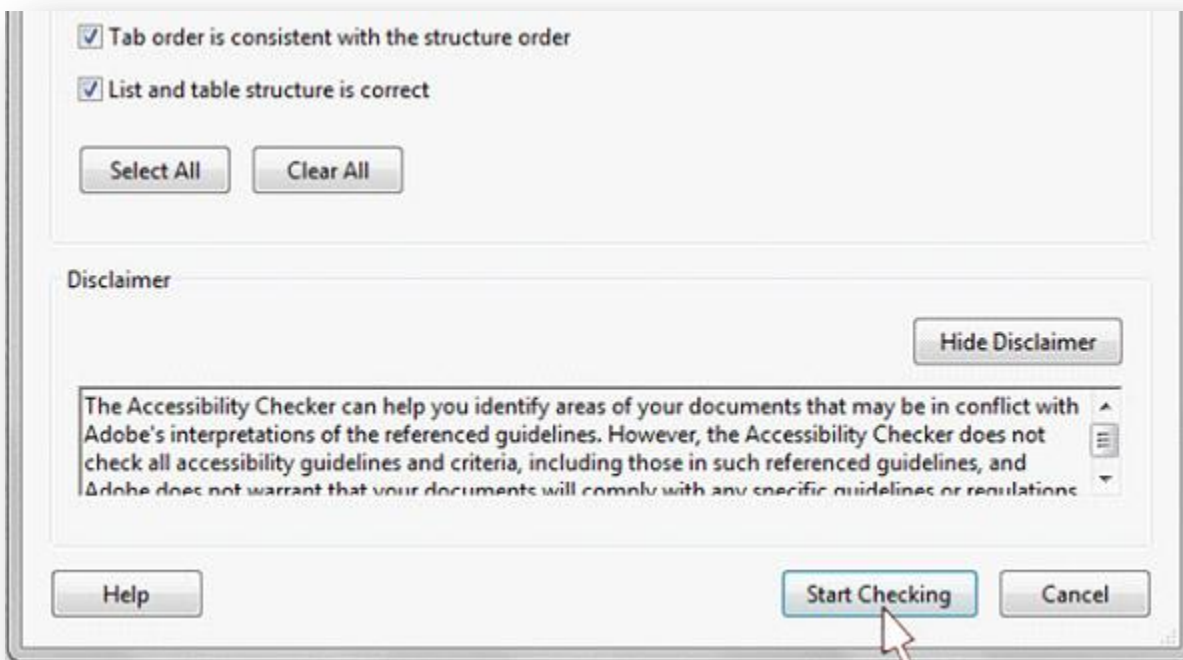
Tab order is consistent with the structure order

List and table structure is correct

Select All

Clear All

Disclaimer

Hide Disclaimer

The Accessibility Checker can help you identify areas of your documents that may be in conflict with Adobe's interpretations of the referenced guidelines. However, the Accessibility Checker does not check all accessibility guidelines and criteria, including those in such referenced guidelines, and Adobe does not warrant that your documents will comply with any specific guidelines or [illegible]

Help

Start Checking

Cancel